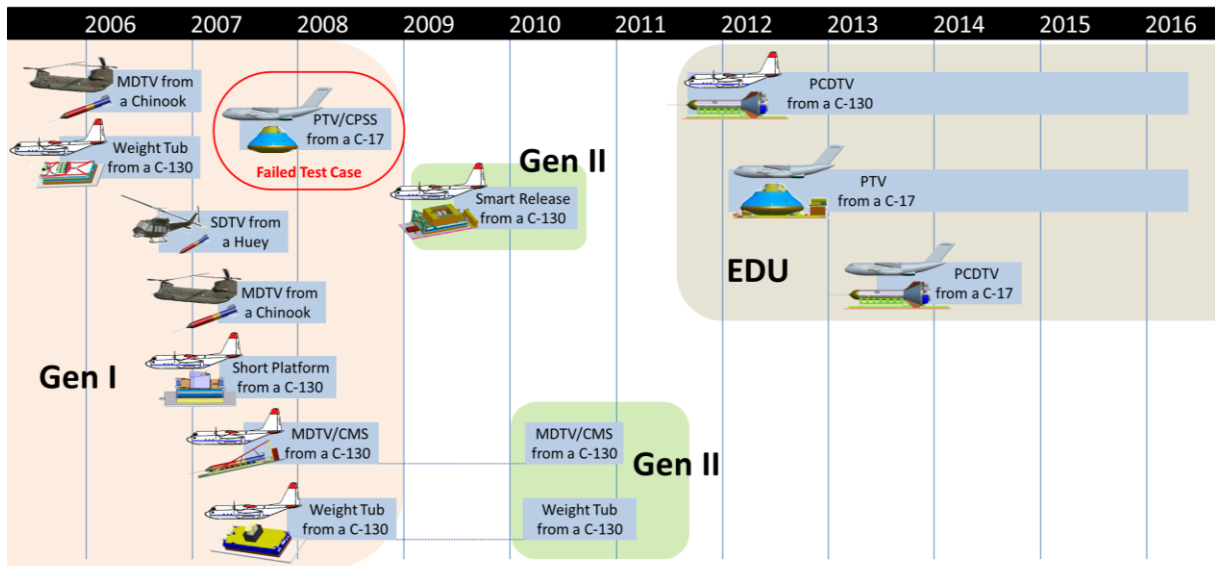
2006 2007 2008 2009 2010 2011 2012 2013 2014 2015 2016

MDTV from a Chinook

Weight Tub from a C-130

PTV/CPSS from a C-17

Failed Test Case

Gen II

Smart Release from a C-130

SDTV from a Huey

MDTV from a Chinook

Short Platform from a C-130

Gen I

MDTV/CMS from a C-130

Weight Tub from a C-130

MDTV/CMS from a C-130

Gen II

Weight Tub from a C-130

PCDTV from a C-130

PTV from a C-17

EDU

PCDTV from a C-17